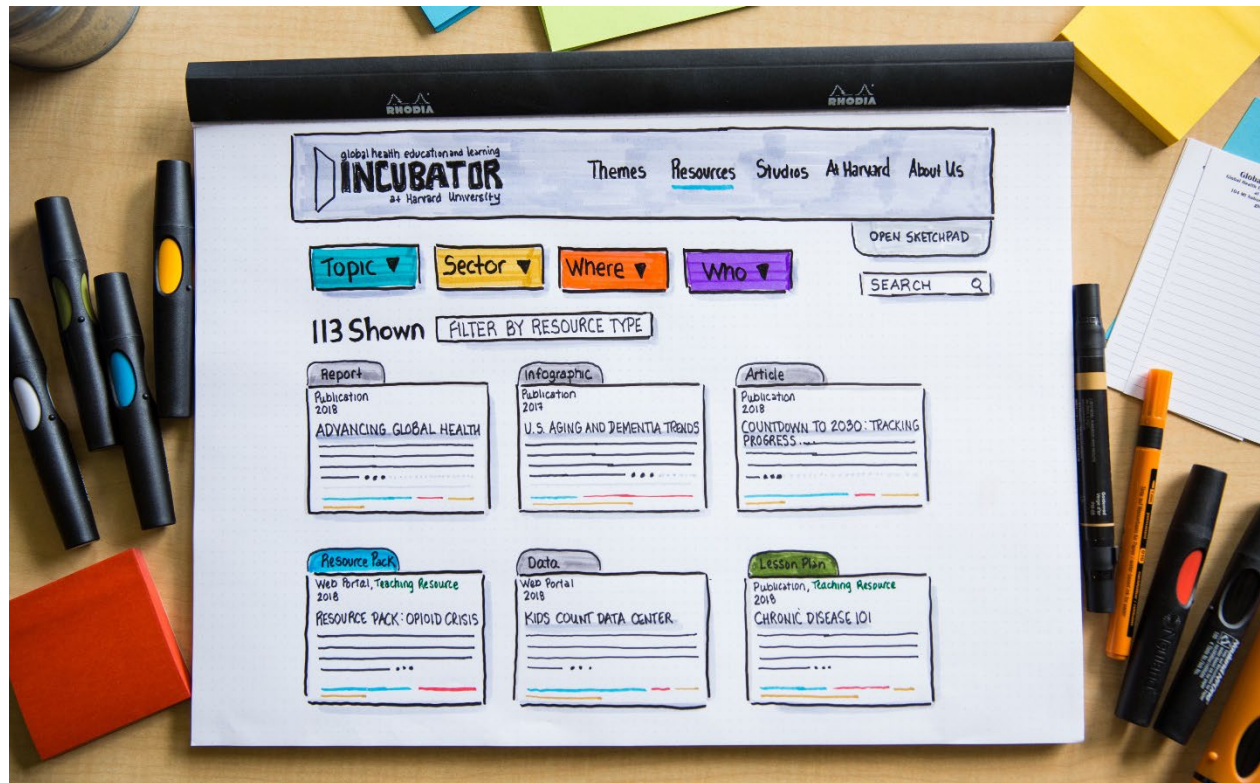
RHODIA RHODIA

global health education and learning
INCUBATOR
at Harvard University

Themes Resources Studios At Harvard About Us

OPEN SKETCHPAD

Topic ▼ Sector ▼ Where ▼ Who ▼

SEARCH

113 Shown FILTER BY RESOURCE TYPE

Report
Publication
2018
ADVANCING GLOBAL HEALTH

Infographic
Publication
2017
U.S. AGING AND DEMENTIA TRENDS

Article
Publication
2018
COUNTDOWN TO 2030: TRACKING PROGRESS...

Resource Pack
Web Portal, Teaching Resource
2018
RESOURCE PACK: OPIOID CRISIS

Data
Web Portal
2018
KIDS COUNT DATA CENTER

Lesson Plan
Publication, Teaching Resource
2018
CHRONIC DISEASE 101